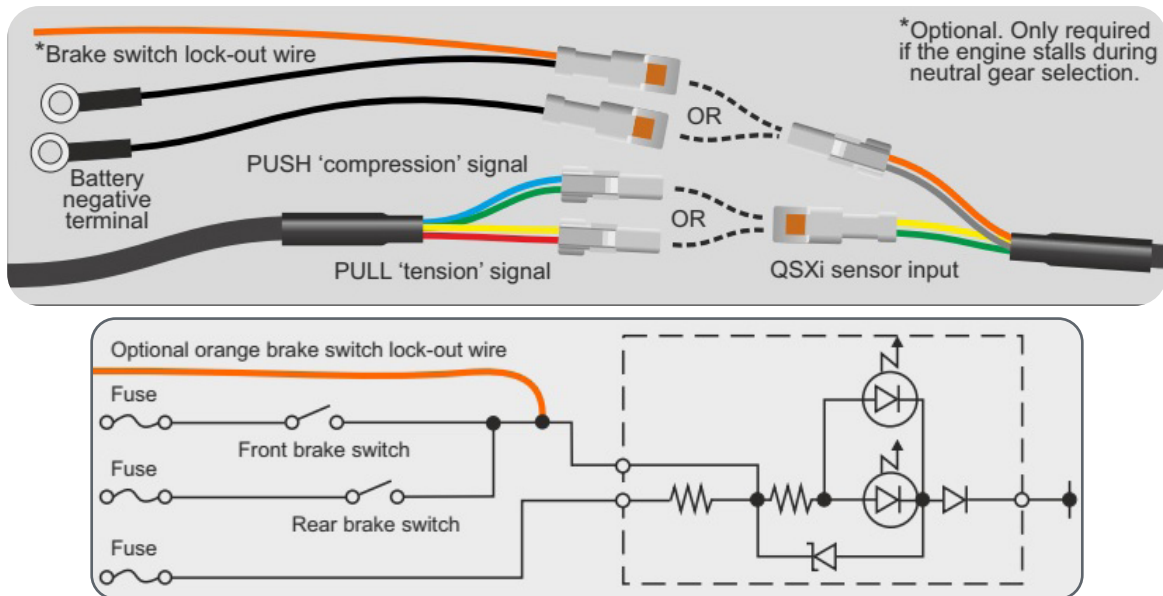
*Brake switch lock-out wire

*Optional. Only required if the engine stalls during neutral gear selection.

Battery negative terminal

OR

PUSH ‘compression’ signal

OR

PULL ‘tension’ signal

QSXi sensor input

Optional orange brake switch lock-out wire

Fuse

Front brake switch

Fuse

Rear brake switch

Fuse